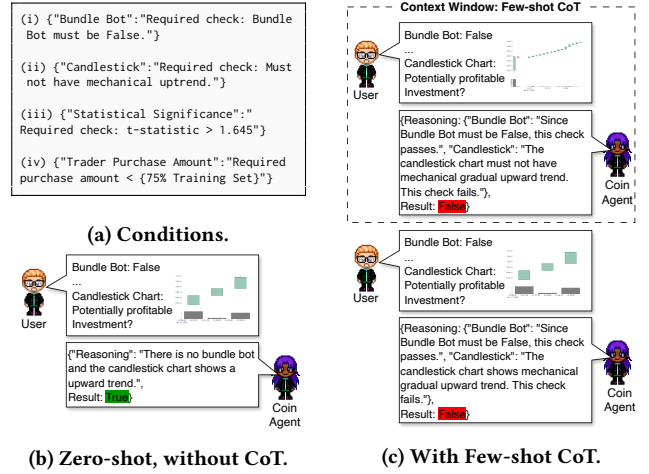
(i) {"Bundle Bot":"Required check: Bundle Bot must be False."}

(ii) {"Candlestick":"Required check: Must not have mechanical uptrend."}

(iii) {"Statistical Significance":" Required check: t-statistic > 1.645"}

(iv) {"Trader Purchase Amount":"Required purchase amount < {75% Training Set}"}

(a) Conditions.

User

Bundle Bot: False
...
Candlestick Chart: Potentially profitable Investment?

{"Reasoning": "There is no bundle bot and the candlestick chart shows a upward trend.", Result: True}

Coin Agent

(b) Zero-shot, without CoT.

Context Window: Few-shot CoT

User

Bundle Bot: False
...
Candlestick Chart: Potentially profitable Investment?

{Reasoning: {"Bundle Bot": "Since Bundle Bot must be False, this check passes.", "Candlestick": "The candlestick chart must not have mechanical gradual upward trend. This check fails."}, Result: False}

Coin Agent

User

Bundle Bot: False
...
Candlestick Chart: Potentially profitable Investment?

{Reasoning: {"Bundle Bot": "Since Bundle Bot must be False, this check passes.", "Candlestick": "The candlestick chart shows mechanical gradual upward trend. This check fails."}, Result: False}

Coin Agent

(c) With Few-shot CoT.